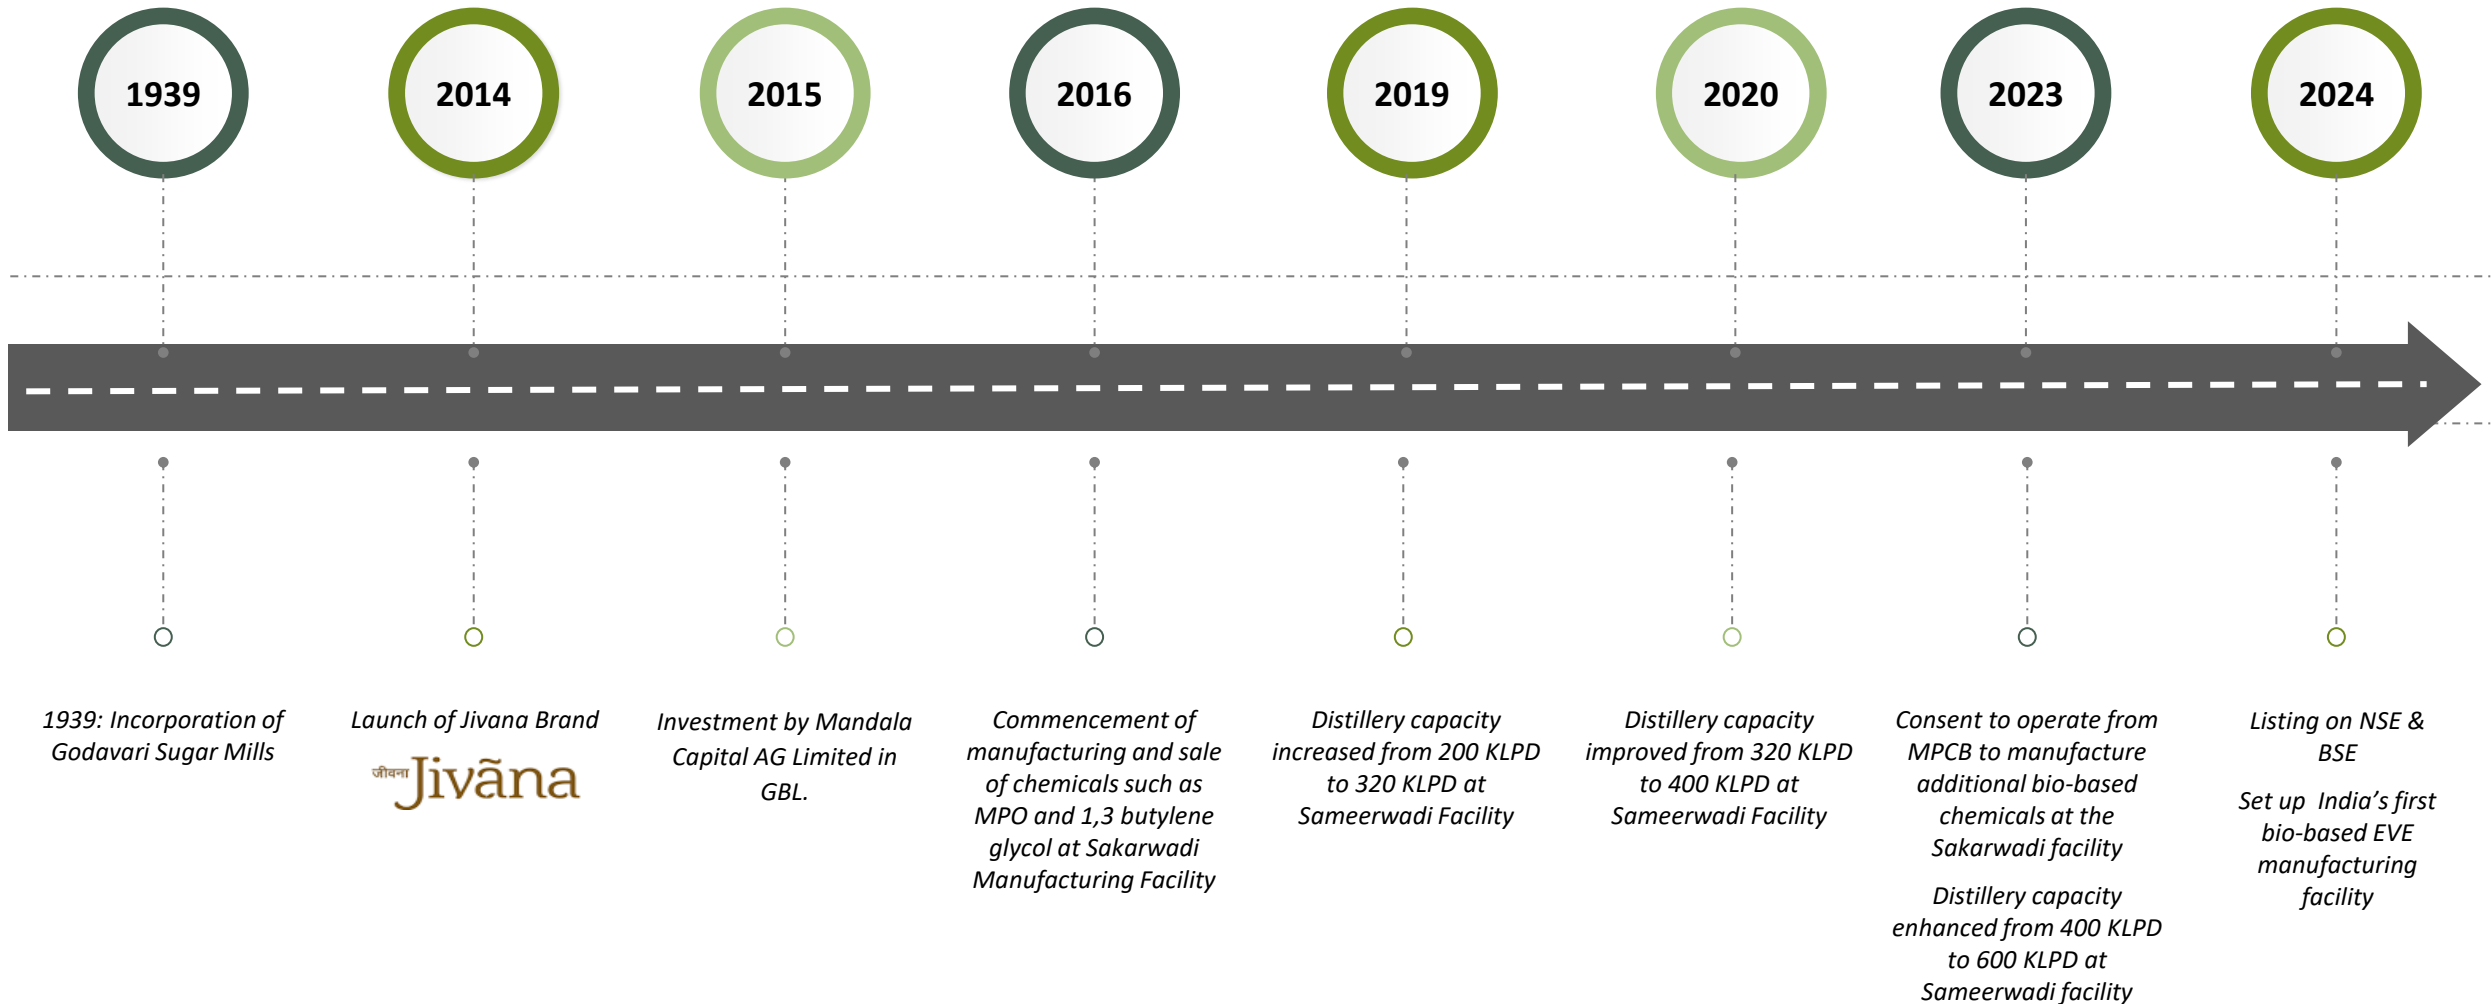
1939

2014

2015

2016

2019

2020

2023

2024

1939: Incorporation of Godavari Sugar Mills

Launch of Jivana Brand

जीवना Jivāna

Investment by Mandala Capital AG Limited in GBL.

Commencement of manufacturing and sale of chemicals such as MPO and 1,3 butylene glycol at Sakarwadi Manufacturing Facility

Distillery capacity increased from 200 KLPD to 320 KLPD at Sameerwadi Facility

Distillery capacity improved from 320 KLPD to 400 KLPD at Sameerwadi Facility

Consent to operate from MPCB to manufacture additional bio-based chemicals at the Sakarwadi facility

Distillery capacity enhanced from 400 KLPD to 600 KLPD at Sameerwadi facility

Listing on NSE & BSE

Set up India's first bio-based EVE manufacturing facility